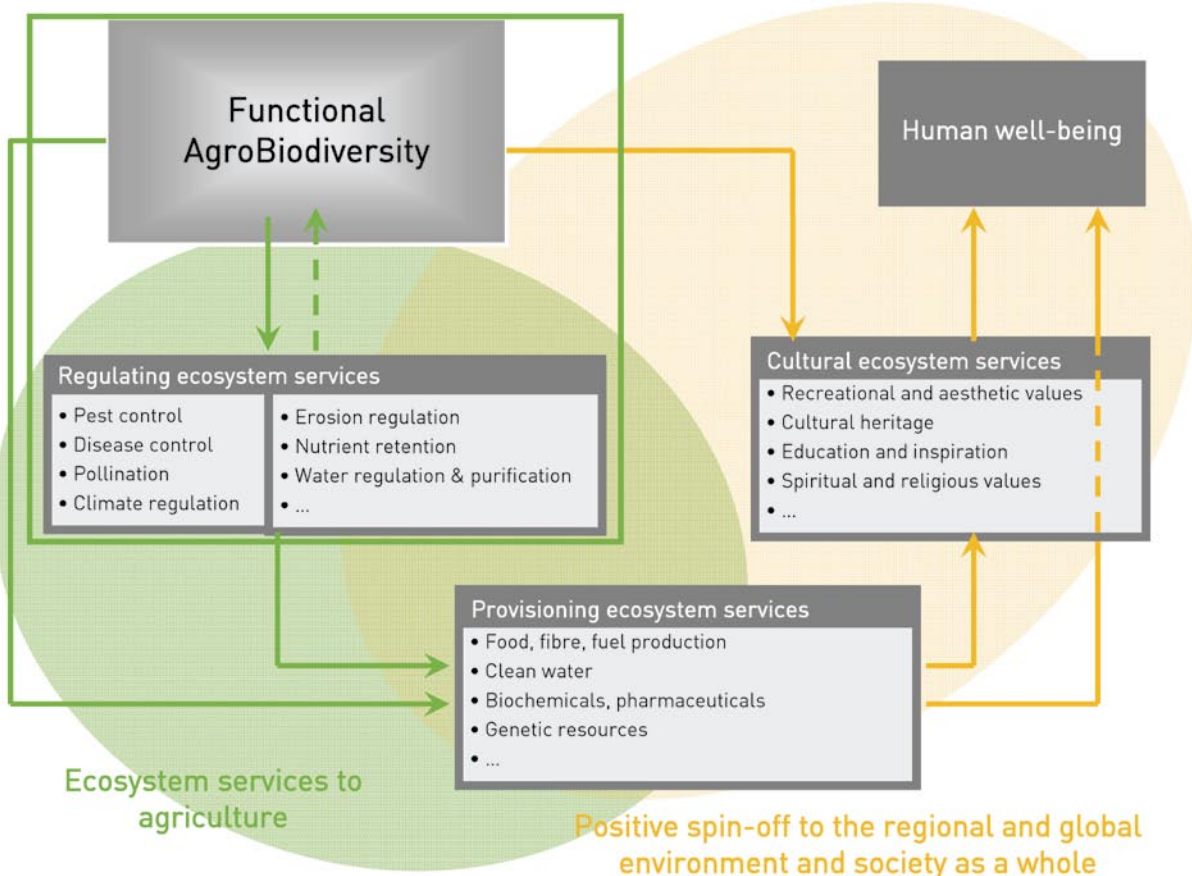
Functional AgroBiodiversity

Human well-being

Regulating ecosystem services
• Pest control
• Disease control
• Pollination
• Climate regulation
• Erosion regulation
• Nutrient retention
• Water regulation & purification
• ...

Cultural ecosystem services
• Recreational and aesthetic values
• Cultural heritage
• Education and inspiration
• Spiritual and religious values
• ...

Provisioning ecosystem services
• Food, fibre, fuel production
• Clean water
• Biochemicals, pharmaceuticals
• Genetic resources
• ...

Ecosystem services to agriculture

Positive spin-off to the regional and global environment and society as a whole